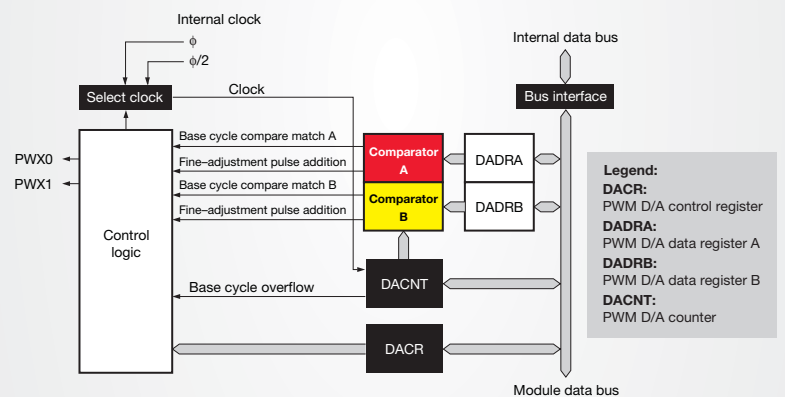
Internal clock
$\phi$
$\phi/2$
Select clock
Clock
Internal data bus
Bus interface
Base cycle compare match A
Comparator A
DADRA
Fine–adjustment pulse addition
PWX0
PWX1
Base cycle compare match B
Comparator B
DADRB
Fine–adjustment pulse addition
Control logic
DACNT
Base cycle overflow
DACR
Module data bus

Legend:
DACR:
PWM D/A control register
DADRA:
PWM D/A data register A
DADRB:
PWM D/A data register B
DACNT:
PWM D/A counter